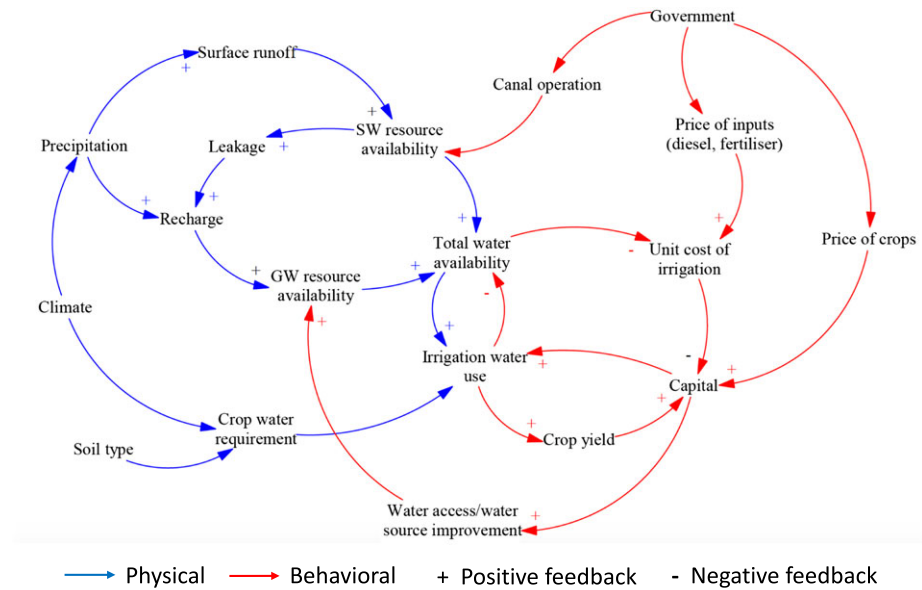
Government

Surface runoff

Canal operation

Precipitation

Leakage

SW resource availability

Price of inputs (diesel, fertiliser)

Recharge

Total water availability

Unit cost of irrigation

Price of crops

GW resource availability

Climate

Irrigation water use

Capital

Crop water requirement

Soil type

Crop yield

Water access/water source improvement

+ + + + + + + + + + + + + + + - - -

Physical Behavioral + Positive feedback - Negative feedback